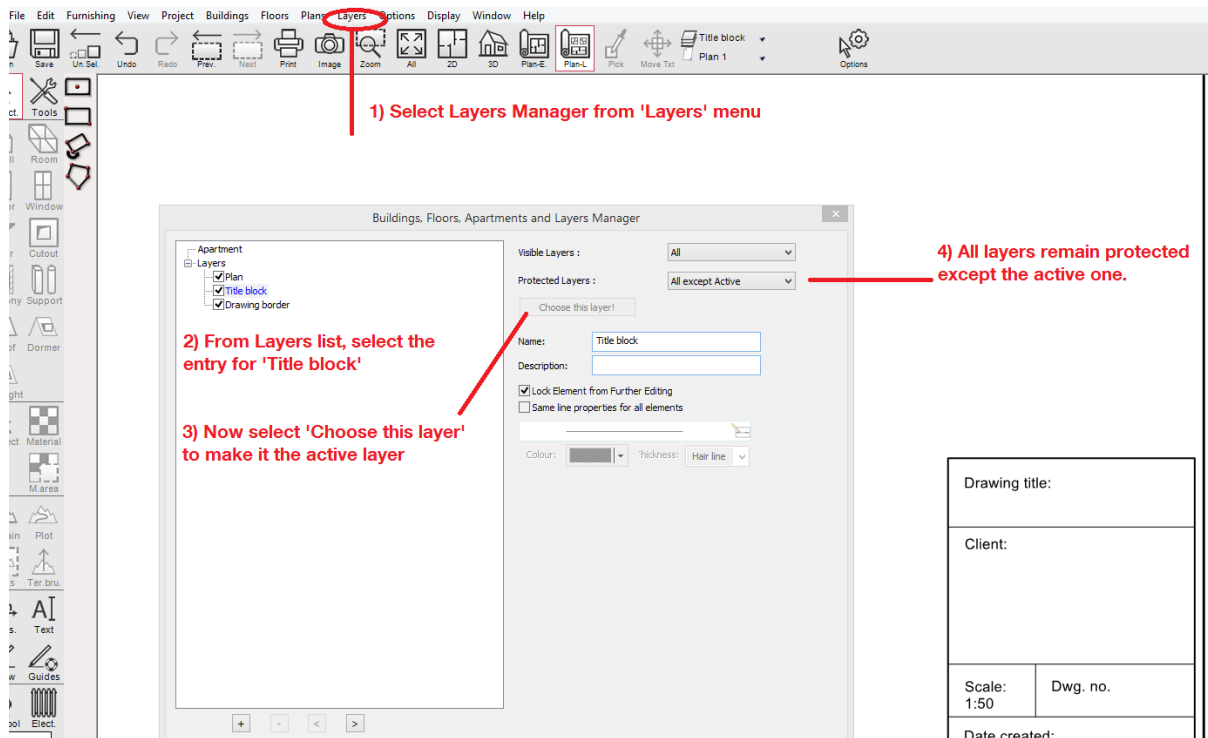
File Edit Furnishing View Project Buildings Floors Plans Layers Options Display Window Help

n Save Un.Sel. Undo Redo Prev. Next Print Image Zoom All 2D 3D Plan-E. Plan-L Pick Move Txt Title block Plan 1 Options

ct. Tools
ll Room
r Window
r Cutout
ny Support
of Dormer
ght
ct Material
M.area
in Plot
s Ter.bru.
s. Text
w Guides
ool Elect.

1) Select Layers Manager from 'Layers' menu

Buildings, Floors, Apartments and Layers Manager

Apartment
Layers
Plan
Title block
Drawing border

Visible Layers : All
Protected Layers : All except Active
Choose this layer!
Name: Title block
Description:
Lock Element from Further Editing
Same line properties for all elements
Colour: 'hickness: Hair line

+ - < >

2) From Layers list, select the entry for 'Title block'

3) Now select 'Choose this layer' to make it the active layer

4) All layers remain protected except the active one.

Drawing title:

Client:

Scale: 1:50

Dwg. no.

Date created: